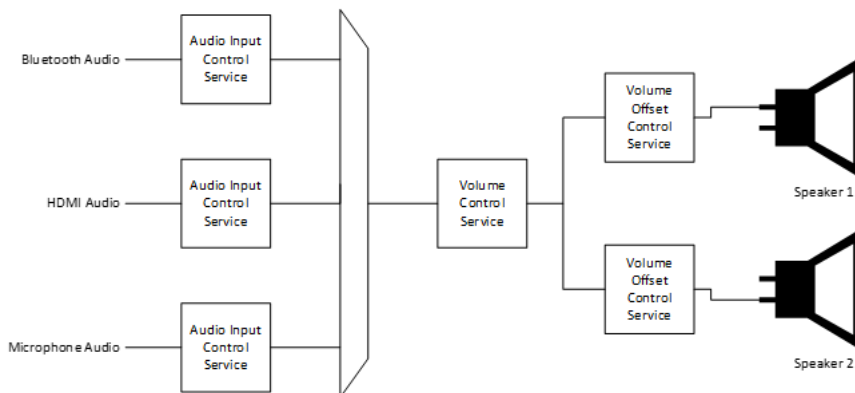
Bluetooth Audio

Audio Input Control Service

HDMI Audio

Audio Input Control Service

Microphone Audio

Audio Input Control Service

Volume Control Service

Volume Offset Control Service

Speaker 1

Volume Offset Control Service

Speaker 2